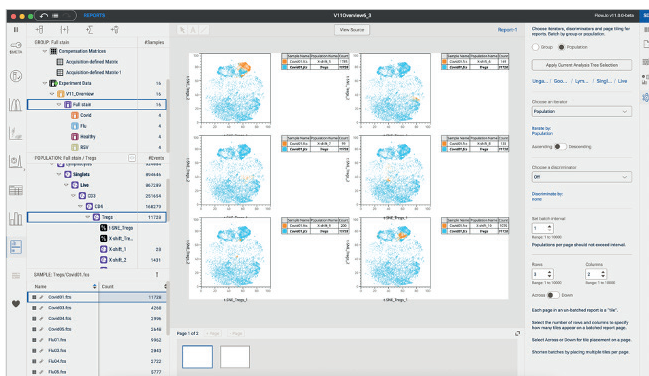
REPORTS

V11Overview6_3

FlowJo v11.0.0-beta

GROUP: Full stain

#Samples

Compensation Matrices

Acquisition-defined Matrix

Acquisition-defined Matrix-1

Experiment Data

16

V11_Overview

16

Full stain

16

Covid

4

Flu

4

Healthy

4

RSV

4

POPULATION: Full stain / Tregs

#Events

Singlets

Live

CD3

CD4

Tregs

11728

t-SNE_Tregs

X-shift_T...

X-shift_1

23

X-shift_2

1431

SAMPLE: Tregs/Covid01.fcs

Name

Count

Covid01.fcs

11728

Covid03.fcs

4268

Covid04.fcs

3966

Covid05.fcs

2648

Flu01.fcs

9562

Flu02.fcs

2943

Flu03.fcs

2686

Flu04.fcs

3261

Flu05.fcs

5777

View Source

Report-1

| Sample Name | Population Name | Count |
|---|---|---|
| Covid01.fcs | X-shift_5 | 1163 |
| Covid01.fcs | Tregs | 11728 |

| Sample Name | Population Name | Count |
|---|---|---|
| Covid01.fcs | X-shift_12 | 131 |
| Covid01.fcs | Tregs | 11728 |

| Sample Name | Population Name | Count |
|---|---|---|
| Covid01.fcs | X-shift_3 | 95 |
| Covid01.fcs | Tregs | 11728 |

| Sample Name | Population Name | Count |
|---|---|---|
| Covid01.fcs | X-shift_10 | 241 |
| Covid01.fcs | Tregs | 11728 |

| Sample Name | Population Name | Count |
|---|---|---|
| Covid01.fcs | X-shift_9 | 200 |
| Covid01.fcs | Tregs | 11728 |

| Sample Name | Population Name | Count |
|---|---|---|
| Covid01.fcs | X-shift_11 | 1070 |
| Covid01.fcs | Tregs | 11728 |

t-SNE_Tregs_1

Page 1 of 2

Page

Page

Choose iterators, discriminators and page tiling for reports. Batch by group or population.

Group

Population

Apply Current Analysis Tree Selection

Lmga... / Goo... / Lyrs... / Singl... / Live

Choose an iterator

Population

Iterate by: Population

Ascending

Descending

Choose a discriminator

Off

Discriminate by: none

Set batch interval

1

Range: 1 to 10000

Populations per page should not exceed interval.

Rows

3

Range: 1 to 10000

Columns

2

Range: 1 to 10000

Across

Down

Each page in an un-batched report is a "tile".

Select the number of rows and columns to specify how many tiles appear on a batched report page.

Select Across or Down for tile placement on a page.

Shorten batches by placing multiple tiles per page.